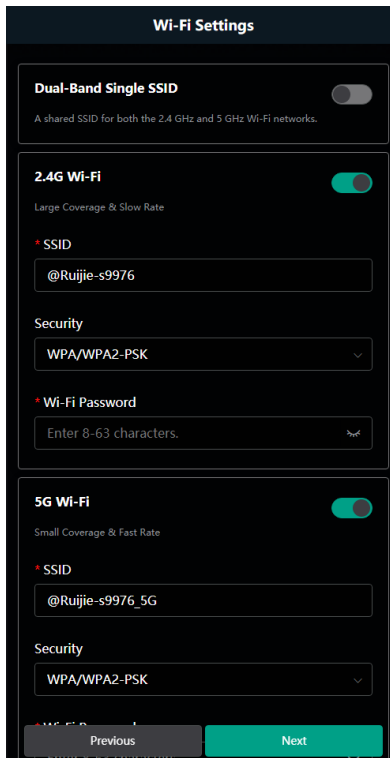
Wi-Fi Settings

Dual-Band Single SSID

A shared SSID for both the 2.4 GHz and 5 GHz Wi-Fi networks.

2.4G Wi-Fi

Large Coverage & Slow Rate

* SSID

@Ruijie-s9976

Security

WPA/WPA2-PSK

* Wi-Fi Password

Enter 8-63 characters.

5G Wi-Fi

Small Coverage & Fast Rate

* SSID

@Ruijie-s9976_5G

Security

WPA/WPA2-PSK

* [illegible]

Previous

Next